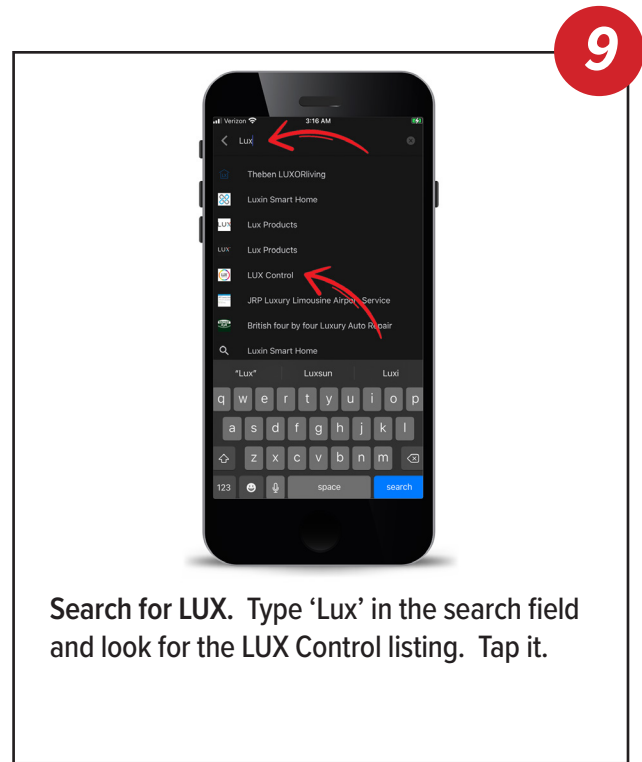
9

Verizon 3:16 AM

Lux

Theben LUXORliving

Luxin Smart Home

Lux Products

Lux Products

LUX Control

JRP Luxury Limousine Airport Service

British four by four Luxury Auto Repair

Luxin Smart Home

"Lux" Luxsun Luxi

q w e r t y u i o p

a s d f g h j k l

z x c v b n m

123 space search

**Search for LUX.** Type 'Lux' in the search field and look for the LUX Control listing. Tap it.